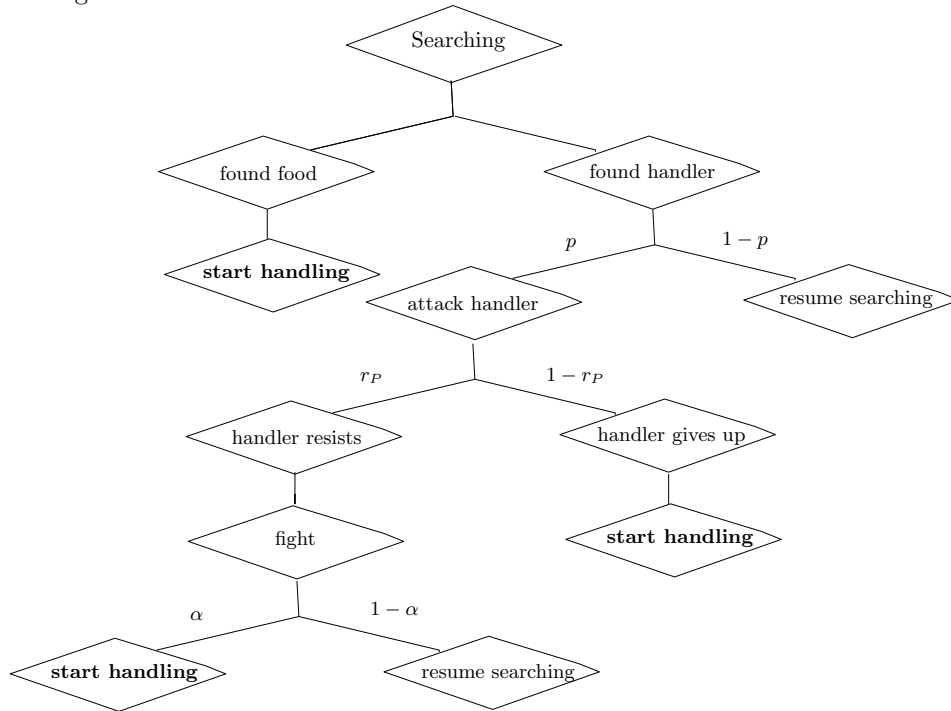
Searching

found food

found handler

start handling

$p$

$1-p$

attack handler

resume searching

$r_P$

$1-r_P$

handler resists

handler gives up

fight

start handling

$\alpha$

$1-\alpha$

start handling

resume searching